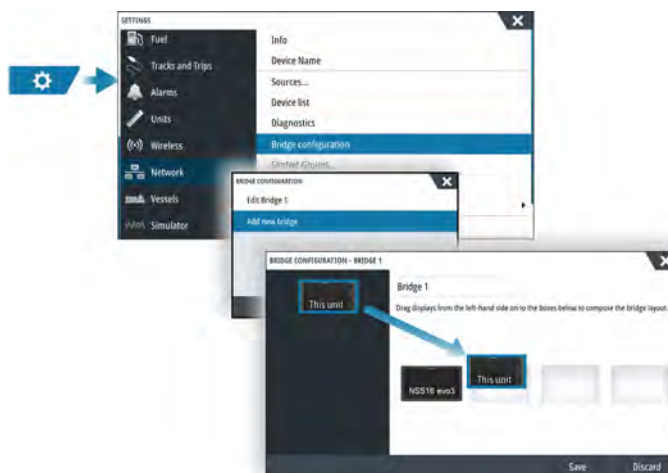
SETTINGS

Fuel
Tracks and Trips
Alarms
Units
Wireless
Network
Vessels
Simulator

Info
Device Name
Sources...
Device list
Diagnostics
Bridge configuration
Contact Groups...

BRIDGE CONFIGURATION

Edit Bridge 1
Add new bridge

BRIDGE CONFIGURATION - BRIDGE 1

This unit

Bridge 1
Drag displays from the left-hand side on to the boxes below to compose the bridge layout.

NSS16 evo3
This unit

Save
Discard